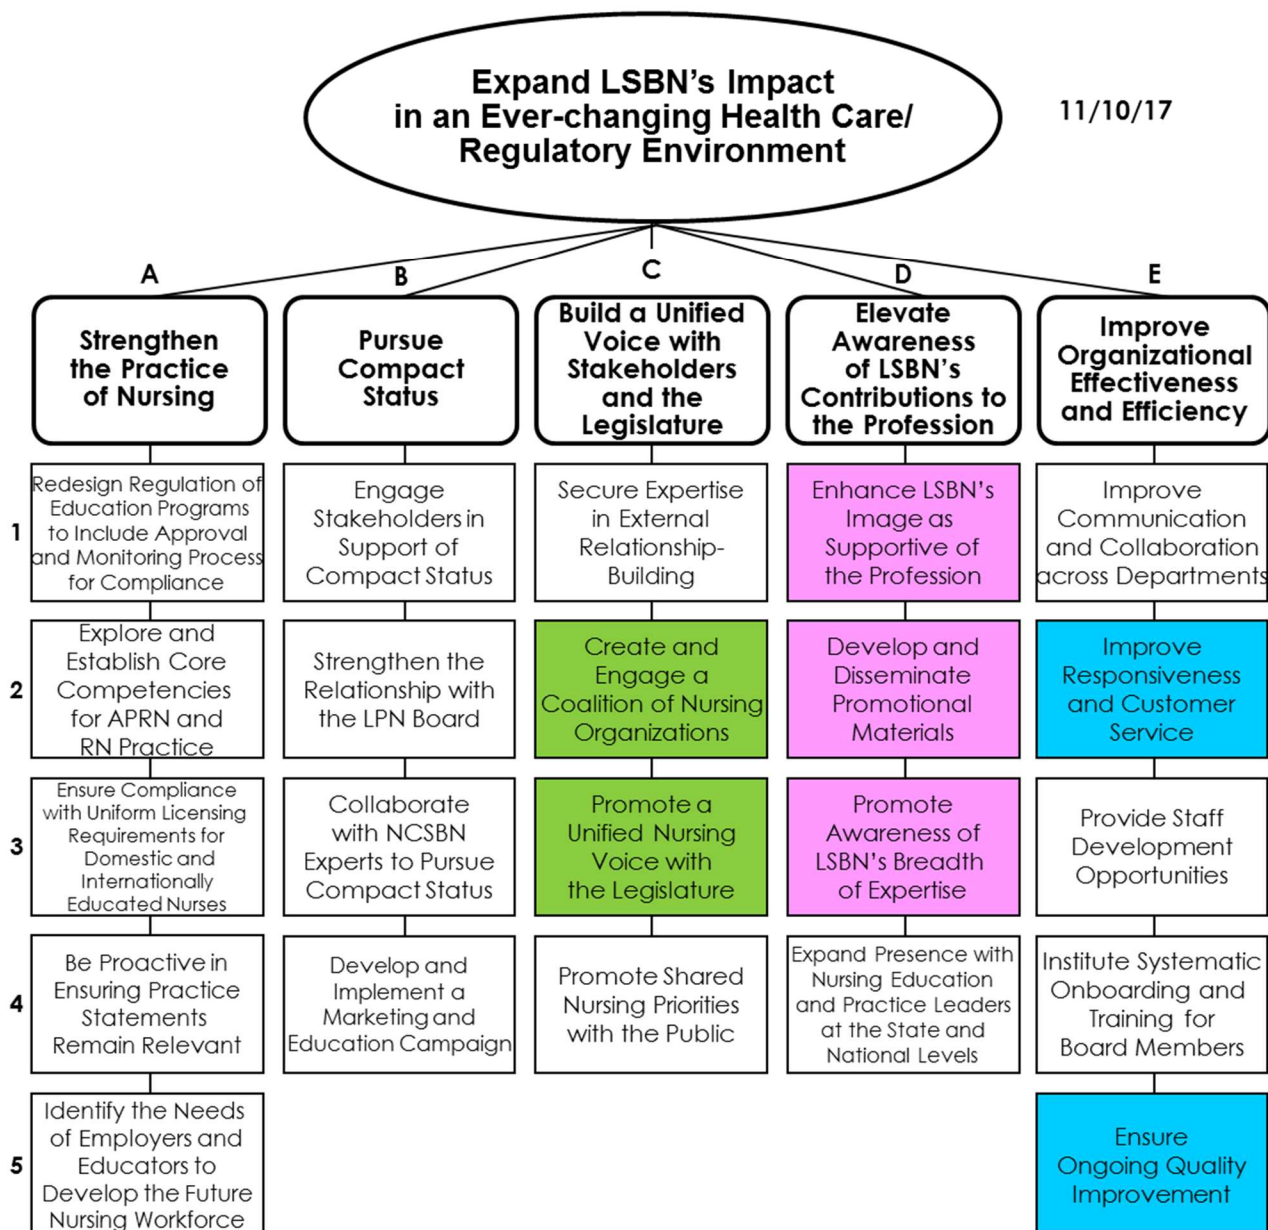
Expand LSBN's Impact in an Ever-changing Health Care/ Regulatory Environment

11/10/17

A

Strengthen the Practice of Nursing

B

Pursue Compact Status

C

Build a Unified Voice with Stakeholders and the Legislature

D

Elevate Awareness of LSBN's Contributions to the Profession

E

Improve Organizational Effectiveness and Efficiency

1

Redesign Regulation of Education Programs to Include Approval and Monitoring Process for Compliance

Engage Stakeholders in Support of Compact Status

Secure Expertise in External Relationship-Building

Enhance LSBN's Image as Supportive of the Profession

Improve Communication and Collaboration across Departments

2

Explore and Establish Core Competencies for APRN and RN Practice

Strengthen the Relationship with the LPN Board

Create and Engage a Coalition of Nursing Organizations

Develop and Disseminate Promotional Materials

Improve Responsiveness and Customer Service

3

Ensure Compliance with Uniform Licensing Requirements for Domestic and Internationally Educated Nurses

Collaborate with NCSBN Experts to Pursue Compact Status

Promote a Unified Nursing Voice with the Legislature

Promote Awareness of LSBN's Breadth of Expertise

Provide Staff Development Opportunities

4

Be Proactive in Ensuring Practice Statements Remain Relevant

Develop and Implement a Marketing and Education Campaign

Promote Shared Nursing Priorities with the Public

Expand Presence with Nursing Education and Practice Leaders at the State and National Levels

Institute Systematic Onboarding and Training for Board Members

5

Identify the Needs of Employers and Educators to Develop the Future Nursing Workforce

Ensure Ongoing Quality Improvement